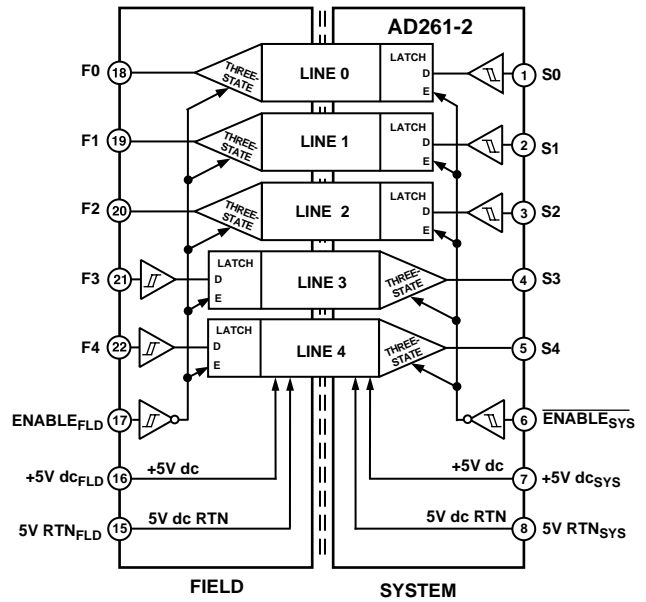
AD261-2

F0 18
THREE-STATE
LINE 0
LATCH
D
E
1 S0

F1 19
THREE-STATE
LINE 1
LATCH
D
E
2 S1

F2 20
THREE-STATE
LINE 2
LATCH
D
E
3 S2

F3 21
LATCH
D
E
LINE 3
THREE-STATE
4 S3

F4 22
LATCH
D
E
LINE 4
THREE-STATE
5 S4

ENABLE$_{FLD}$ 17
6 $\overline{ENABLE_{SYS}}$

+5V dc$_{FLD}$ 16
+5V dc
+5V dc
7 +5V dc$_{SYS}$

5V RTN$_{FLD}$ 15
5V dc RTN
5V dc RTN
8 5V RTN$_{SYS}$

FIELD
SYSTEM